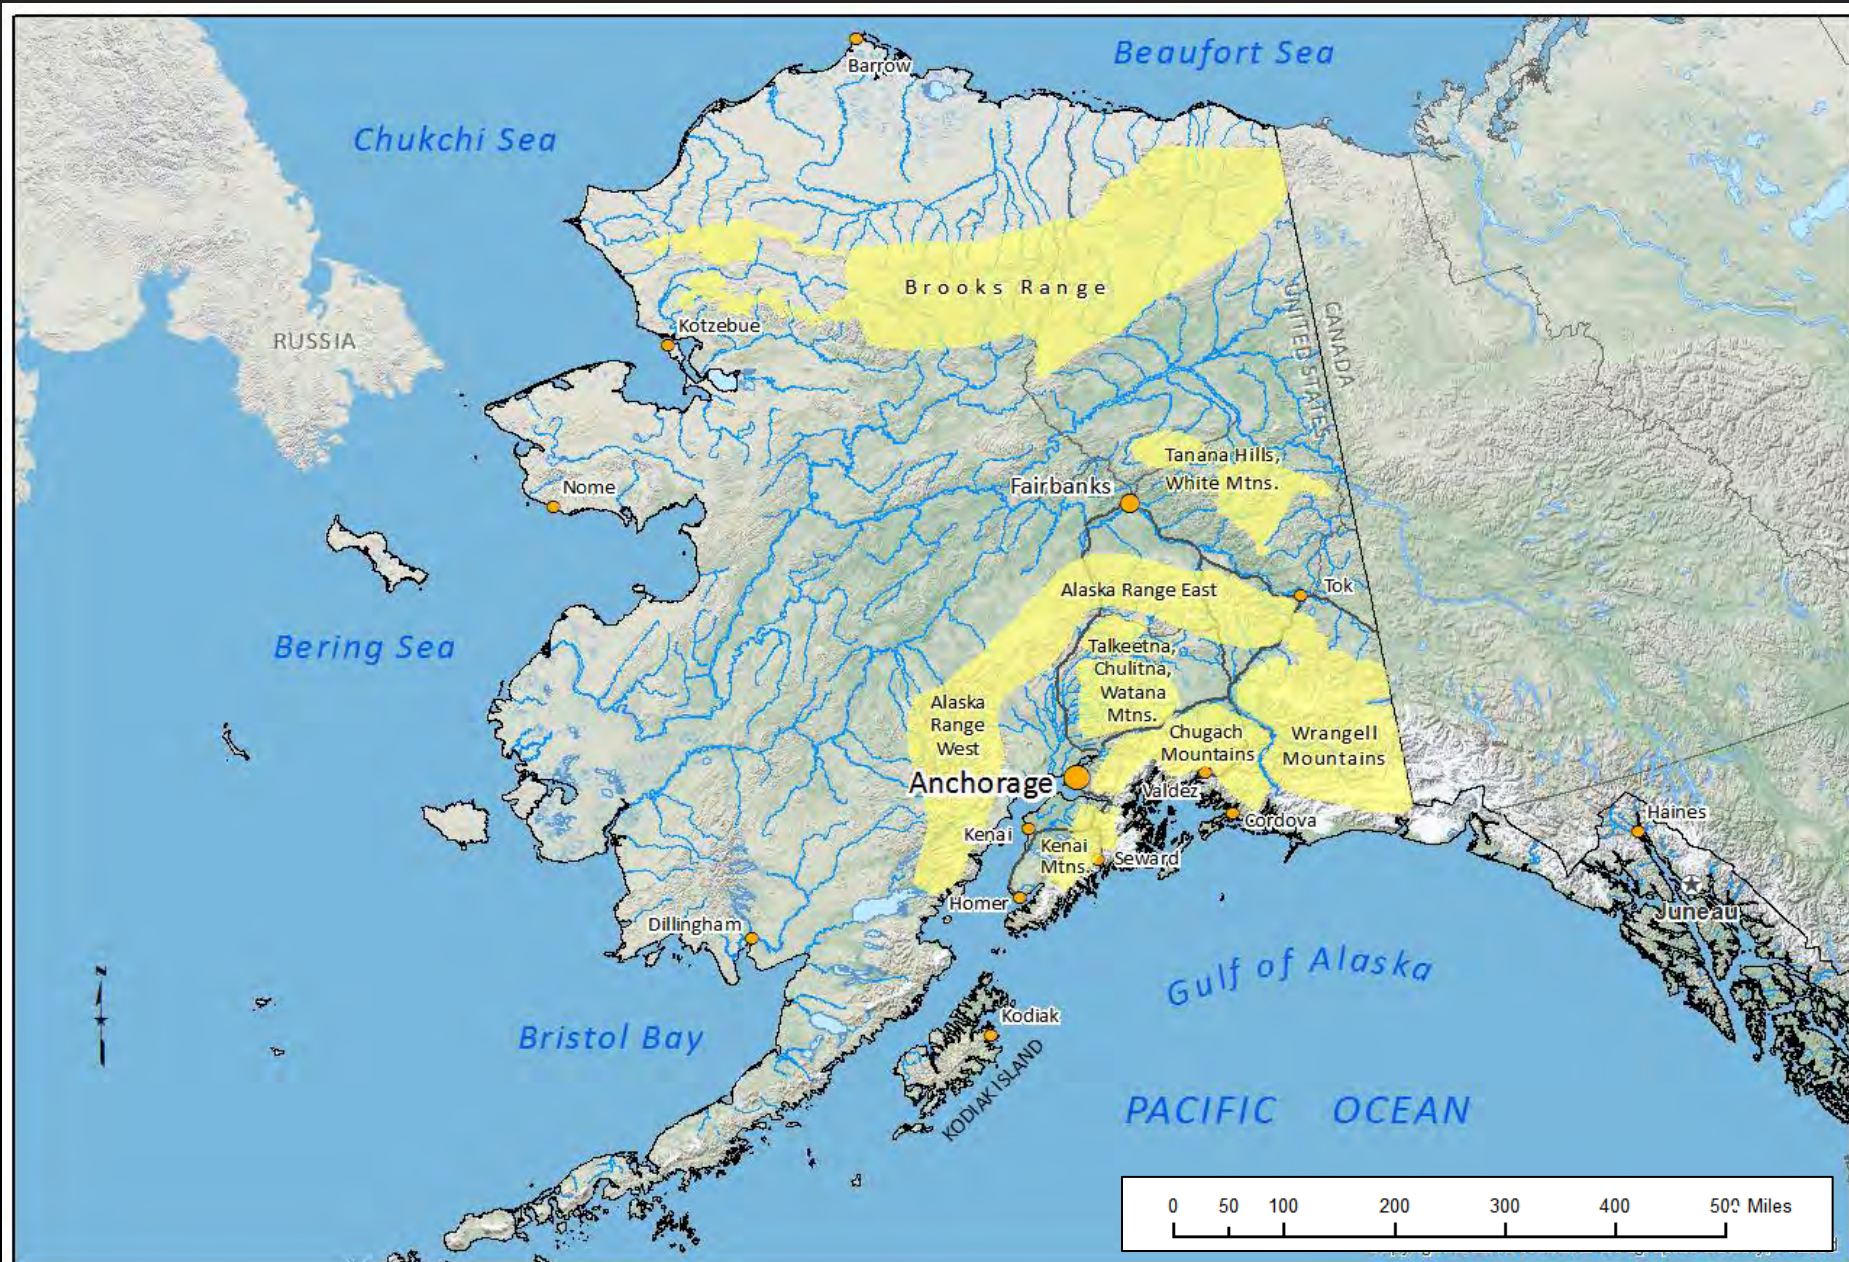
Barrow
Beaufort Sea
Chukchi Sea
Brooks Range
RUSSIA
Kotzebue
UNITED STATES
CANADA
Tanana Hills, White Mtns.
Nome
Fairbanks
Tok
Alaska Range East
Bering Sea
Talkeetna, Chulitna, Watana Mtns.
Alaska Range West
Chugach Mountains
Wrangell Mountains
Anchorage
Valdez
Haines
Kenai
Cordova
Kenai Mtns.
Seward
Homer
Juneau
Dillingham
Gulf of Alaska
Kodiak
Bristol Bay
KODIAK ISLAND
PACIFIC OCEAN
0 50 100 200 300 400 500 Miles